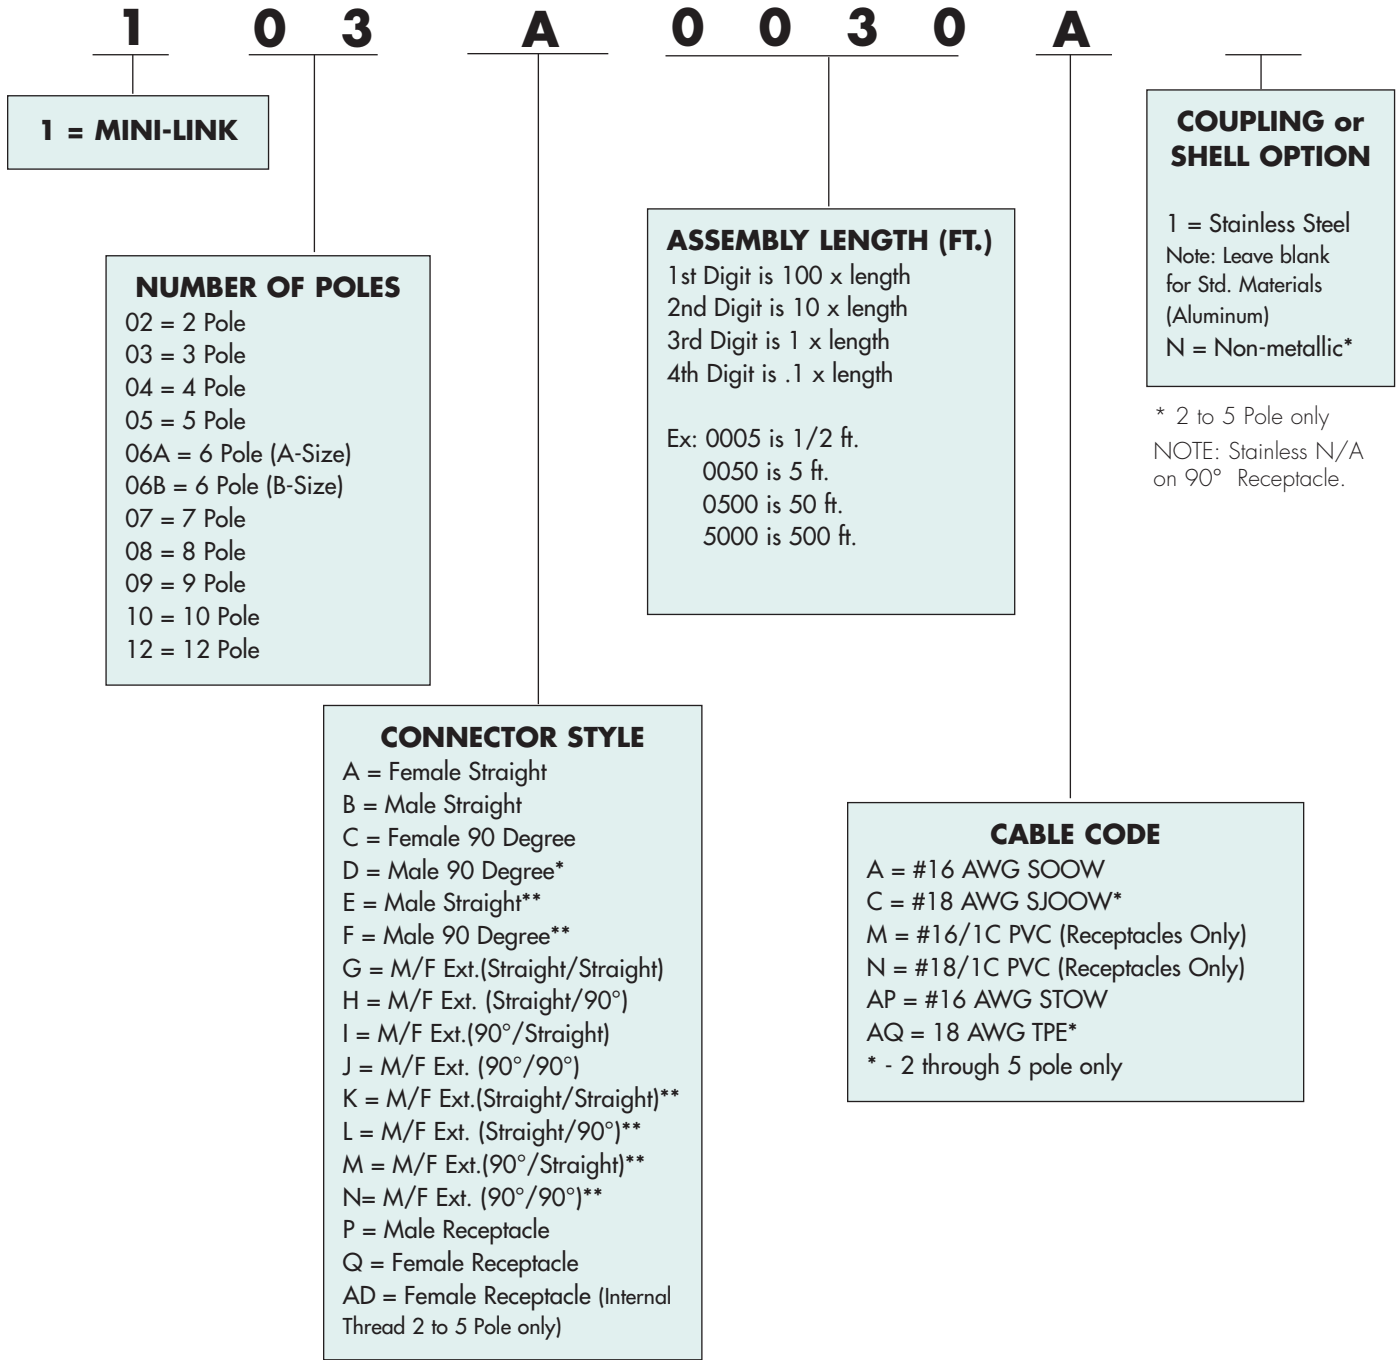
1 0 3 A 0 0 3 0 A

1 = MINI-LINK

NUMBER OF POLES
02 = 2 Pole
03 = 3 Pole
04 = 4 Pole
05 = 5 Pole
06A = 6 Pole (A-Size)
06B = 6 Pole (B-Size)
07 = 7 Pole
08 = 8 Pole
09 = 9 Pole
10 = 10 Pole
12 = 12 Pole

ASSEMBLY LENGTH (FT.)
1st Digit is 100 x length
2nd Digit is 10 x length
3rd Digit is 1 x length
4th Digit is .1 x length

Ex: 0005 is 1/2 ft.
0050 is 5 ft.
0500 is 50 ft.
5000 is 500 ft.

COUPLING or SHELL OPTION

1 = Stainless Steel
Note: Leave blank for Std. Materials (Aluminum)
N = Non-metallic*

* 2 to 5 Pole only
NOTE: Stainless N/A on 90° Receptacle.

CONNECTOR STYLE
A = Female Straight
B = Male Straight
C = Female 90 Degree
D = Male 90 Degree*
E = Male Straight**
F = Male 90 Degree**
G = M/F Ext.(Straight/Straight)
H = M/F Ext. (Straight/90°)
I = M/F Ext.(90°/Straight)
J = M/F Ext. (90°/90°)
K = M/F Ext.(Straight/Straight)**
L = M/F Ext. (Straight/90°)**
M = M/F Ext.(90°/Straight)**
N= M/F Ext. (90°/90°)**
P = Male Receptacle
Q = Female Receptacle
AD = Female Receptacle (Internal Thread 2 to 5 Pole only)

CABLE CODE
A = #16 AWG SOOW
C = #18 AWG SJOOW*
M = #16/1C PVC (Receptacles Only)
N = #18/1C PVC (Receptacles Only)
AP = #16 AWG STOW
AQ = 18 AWG TPE*
* - 2 through 5 pole only